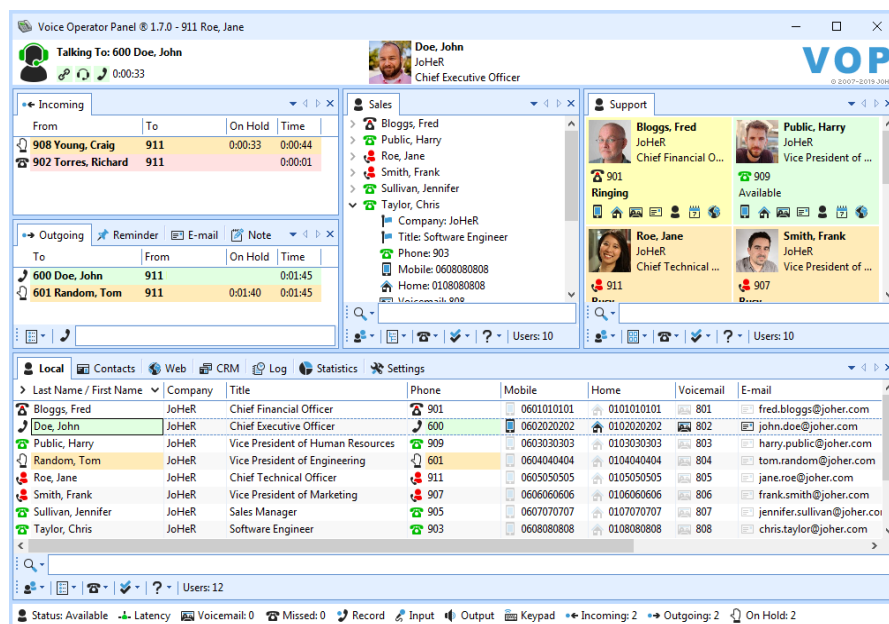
Voice Operator Panel ® 1.7.0 - 911 Roe, Jane

Talking To: 600 Doe, John
0:00:33

Doe, John
JoHeR
Chief Executive Officer

VOP
© 2007-2019 JoHeR

Incoming

| From | To | On Hold | Time |
|---|---|---|---|
| 908 Young, Craig | 911 | 0:00:33 | 0:00:44 |
| 902 Torres, Richard | 911 | | 0:00:01 |

Outgoing | Reminder | E-mail | Note

| To | From | On Hold | Time |
|---|---|---|---|
| 600 Doe, John | 911 | | 0:01:45 |
| 601 Random, Tom | 911 | 0:01:40 | 0:01:45 |

Sales

Bloggs, Fred
Public, Harry
Roe, Jane
Smith, Frank
Sullivan, Jennifer
Taylor, Chris
Company: JoHeR
Title: Software Engineer
Phone: 903
Mobile: 0608080808
Home: 0108080808
Voicemail: 808

Users: 10

Support

Bloggs, Fred
JoHeR
Chief Financial O...
901
Ringing

Public, Harry
JoHeR
Vice President of ...
909
Available

Roe, Jane
JoHeR
Chief Technical ...
911
Busy

Smith, Frank
JoHeR
Vice President of ...
907
Busy

Users: 10

Local | Contacts | Web | CRM | Log | Statistics | Settings

| Last Name / First Name | Company | Title | Phone | Mobile | Home | Voicemail | E-mail |
|---|---|---|---|---|---|---|---|
| Bloggs, Fred | JoHeR | Chief Financial Officer | 901 | 0601010101 | 0101010101 | 801 | fred.bloggs@joher.com |
| Doe, John | JoHeR | Chief Executive Officer | 600 | 0602020202 | 0102020202 | 802 | john.doe@joher.com |
| Public, Harry | JoHeR | Vice President of Human Resources | 909 | 0603030303 | 0103030303 | 803 | harry.public@joher.com |
| Random, Tom | JoHeR | Vice President of Engineering | 601 | 0604040404 | 0104040404 | 804 | tom.random@joher.com |
| Roe, Jane | JoHeR | Chief Technical Officer | 911 | 0605050505 | 0105050505 | 805 | jane.roe@joher.com |
| Smith, Frank | JoHeR | Vice President of Marketing | 907 | 0606060606 | 0106060606 | 806 | frank.smith@joher.com |
| Sullivan, Jennifer | JoHeR | Sales Manager | 905 | 0607070707 | 0107070707 | 807 | jennifer.sullivan@joher.com |
| Taylor, Chris | JoHeR | Software Engineer | 903 | 0608080808 | 0108080808 | 808 | chris.taylor@joher.com |

Users: 12

Status: Available | Latency | Voicemail: 0 | Missed: 0 | Record | Input | Output | Keypad | Incoming: 2 | Outgoing: 2 | On Hold: 2